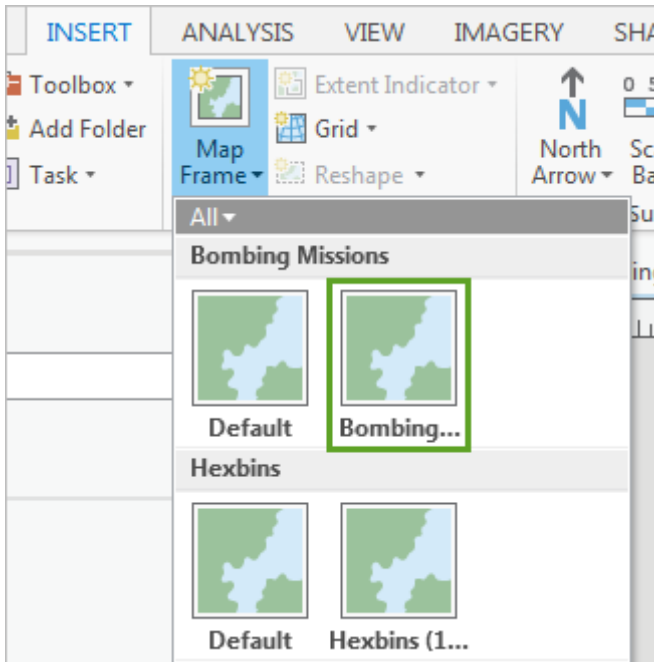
INSERT ANALYSIS VIEW IMAGERY SHA

Toolbox ▾
Add Folder
Task ▾

Map Frame ▾

Extent Indicator ▾
Grid ▾
Reshape ▾

N
North Arrow ▾

0 5
Sc
Ba
Su

All ▾

Bombing Missions

Default
Bombing...

Hexbins

Default
Hexbins (1...